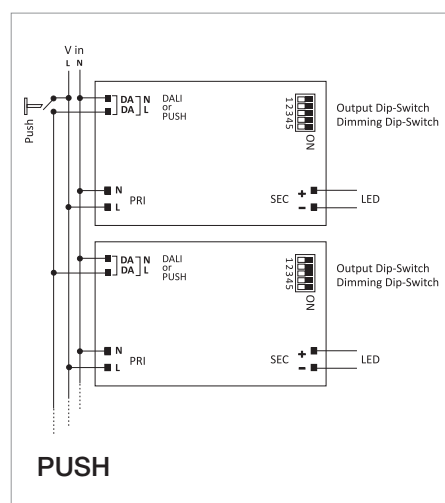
V in
L N

Push

DA N
DA L
DALI
or
PUSH

12345
ON

Output Dip-Switch
Dimming Dip-Switch

N
L
PRI

SEC +
−
LED

DA N
DA L
DALI
or
PUSH

12345
ON

Output Dip-Switch
Dimming Dip-Switch

N
L
PRI

SEC +
−
LED

PUSH